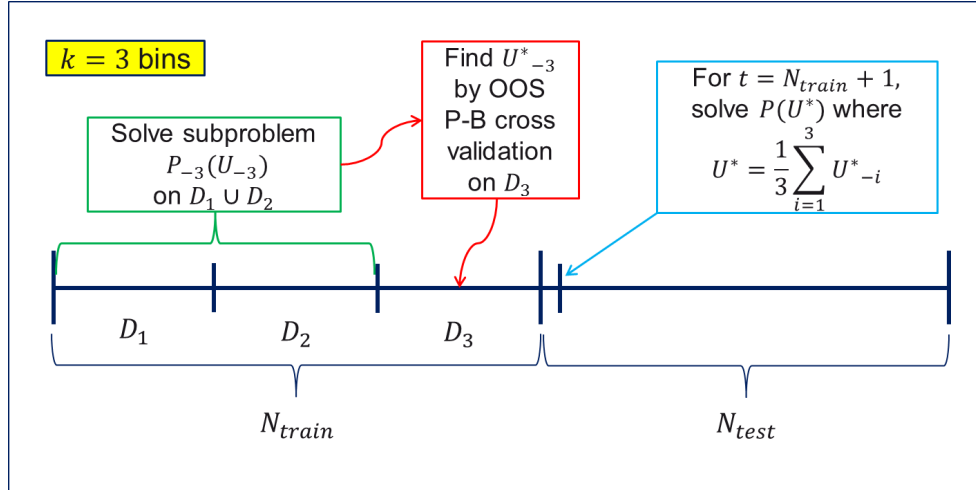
$k = 3$ bins

Solve subproblem $P_{-3}(U_{-3})$ on $D_1 \cup D_2$

Find $U^*_{-3}$ by OOS P-B cross validation on $D_3$

For $t = N_{train} + 1$, solve $P(U^*)$ where $U^* = \frac{1}{3}\sum_{i=1}^{3} U^*_{-i}$

$D_1$ $D_2$ $D_3$

$N_{train}$

$N_{test}$